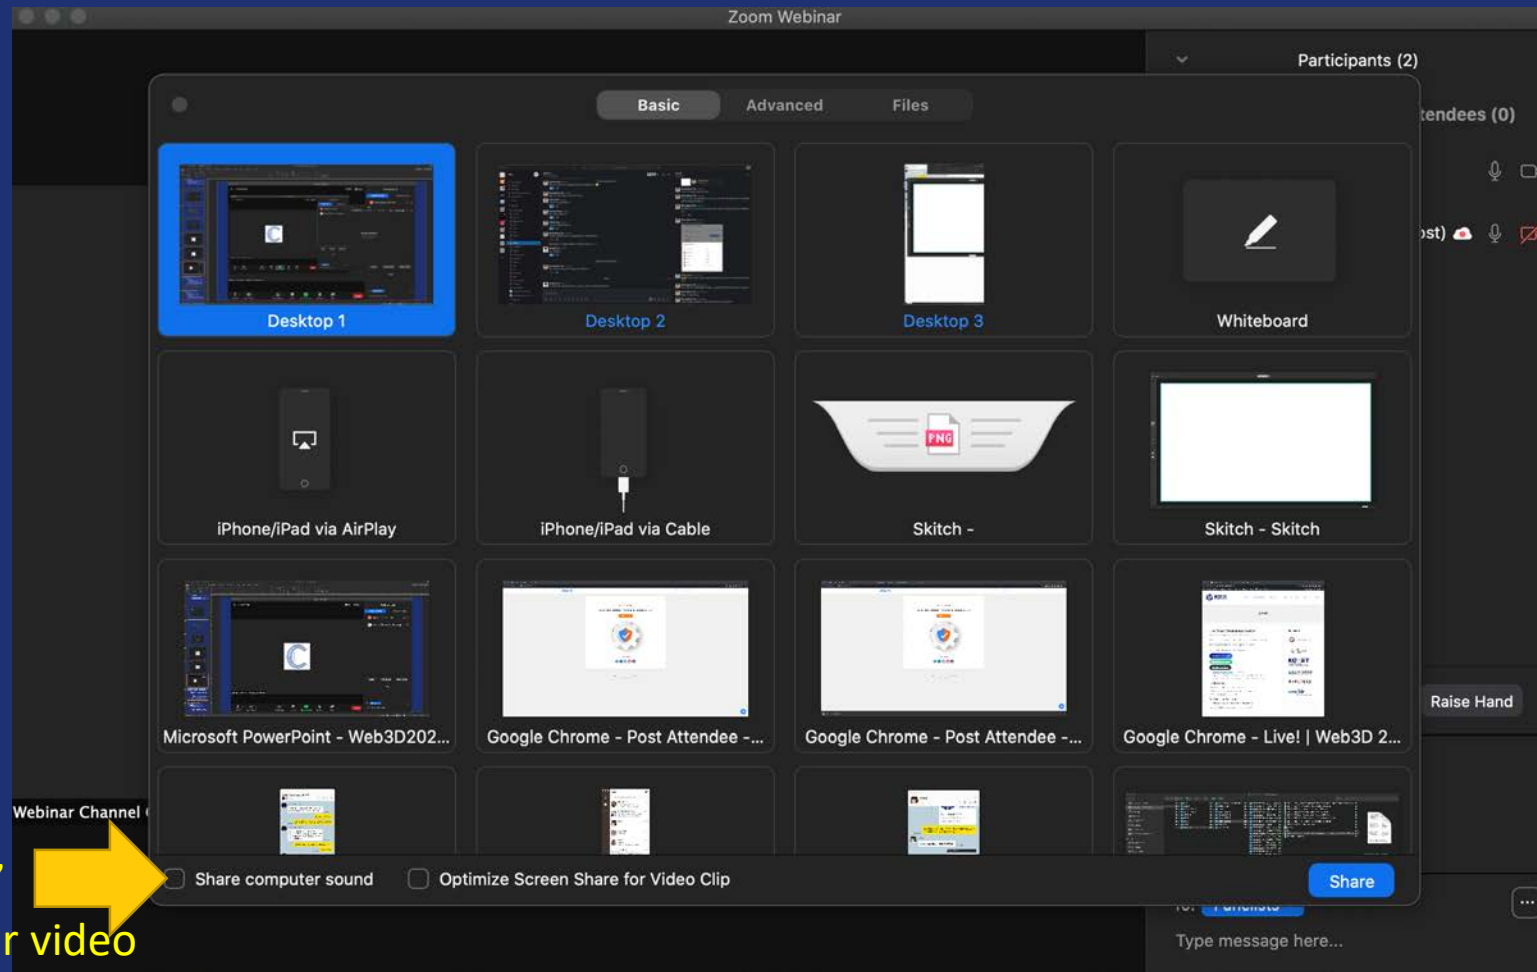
Zoom Webinar

Participants (2)

tendees (0)

ost)

Basic Advanced Files

Desktop 1

Desktop 2

Desktop 3

Whiteboard

iPhone/iPad via AirPlay

iPhone/iPad via Cable

Skitch -

Skitch - Skitch

Microsoft PowerPoint - Web3D202...

Google Chrome - Post Attendee -...

Google Chrome - Post Attendee -...

Google Chrome - Live! | Web3D 2...

Raise Hand

Webinar Channel

Share computer sound

Optimize Screen Share for Video Clip

Share

Type message here...

r video